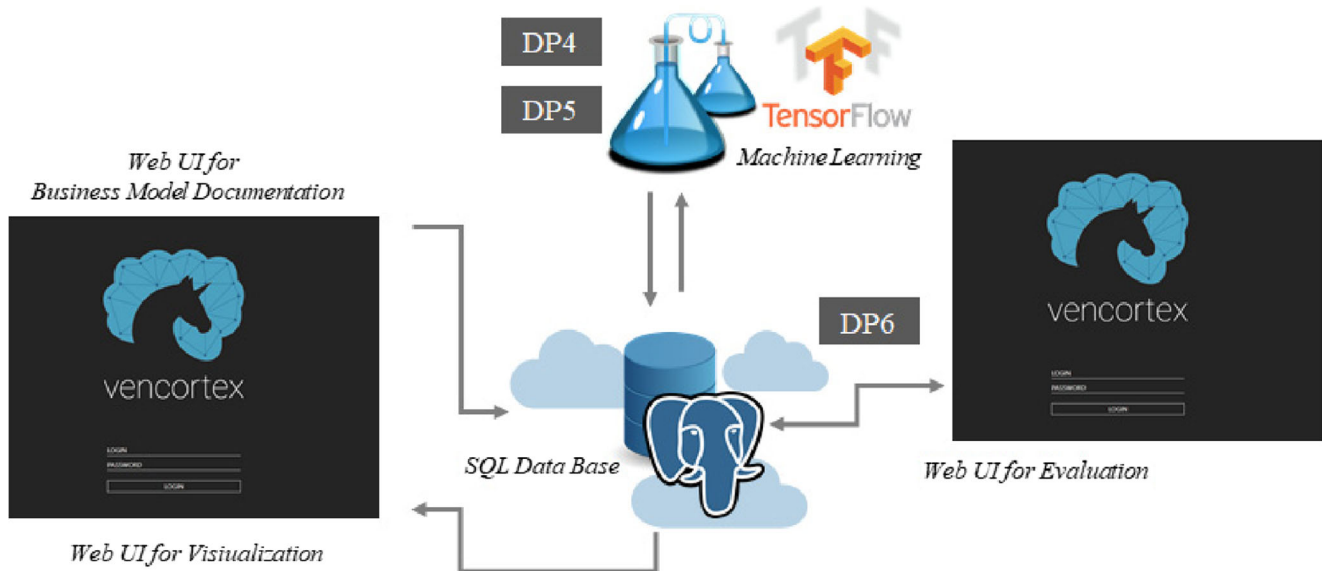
DP4

DP5

TensorFlow

Machine Learning

Web UI for
Business Model Documentation

vencortex

LOGIN
PASSWORD
LOGIN

Web UI for Visualization

DP6

SQL Data Base

vencortex

LOGIN
PASSWORD
LOGIN

Web UI for Evaluation